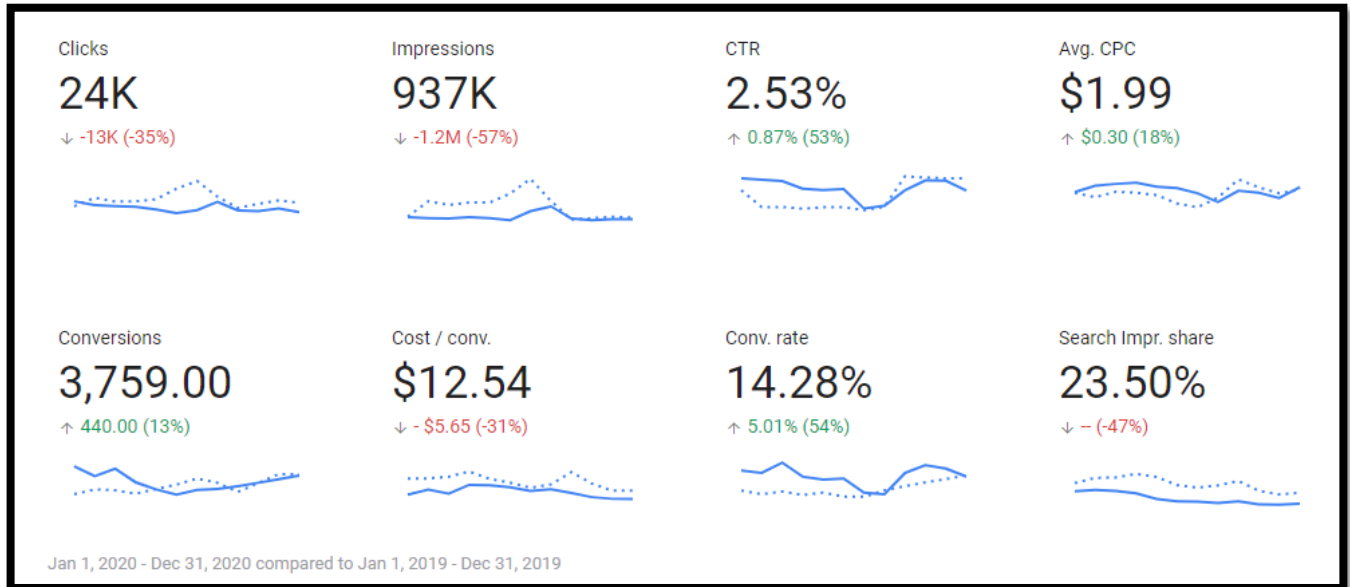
Clicks
24K
↓ -13K (-35%)

Impressions
937K
↓ -1.2M (-57%)

CTR
2.53%
↑ 0.87% (53%)

Avg. CPC
$1.99
↑ $0.30 (18%)

Conversions
3,759.00
↑ 440.00 (13%)

Cost / conv.
$12.54
↓ - $5.65 (-31%)

Conv. rate
14.28%
↑ 5.01% (54%)

Search Impr. share
23.50%
↓ – (-47%)

Jan 1, 2020 - Dec 31, 2020 compared to Jan 1, 2019 - Dec 31, 2019